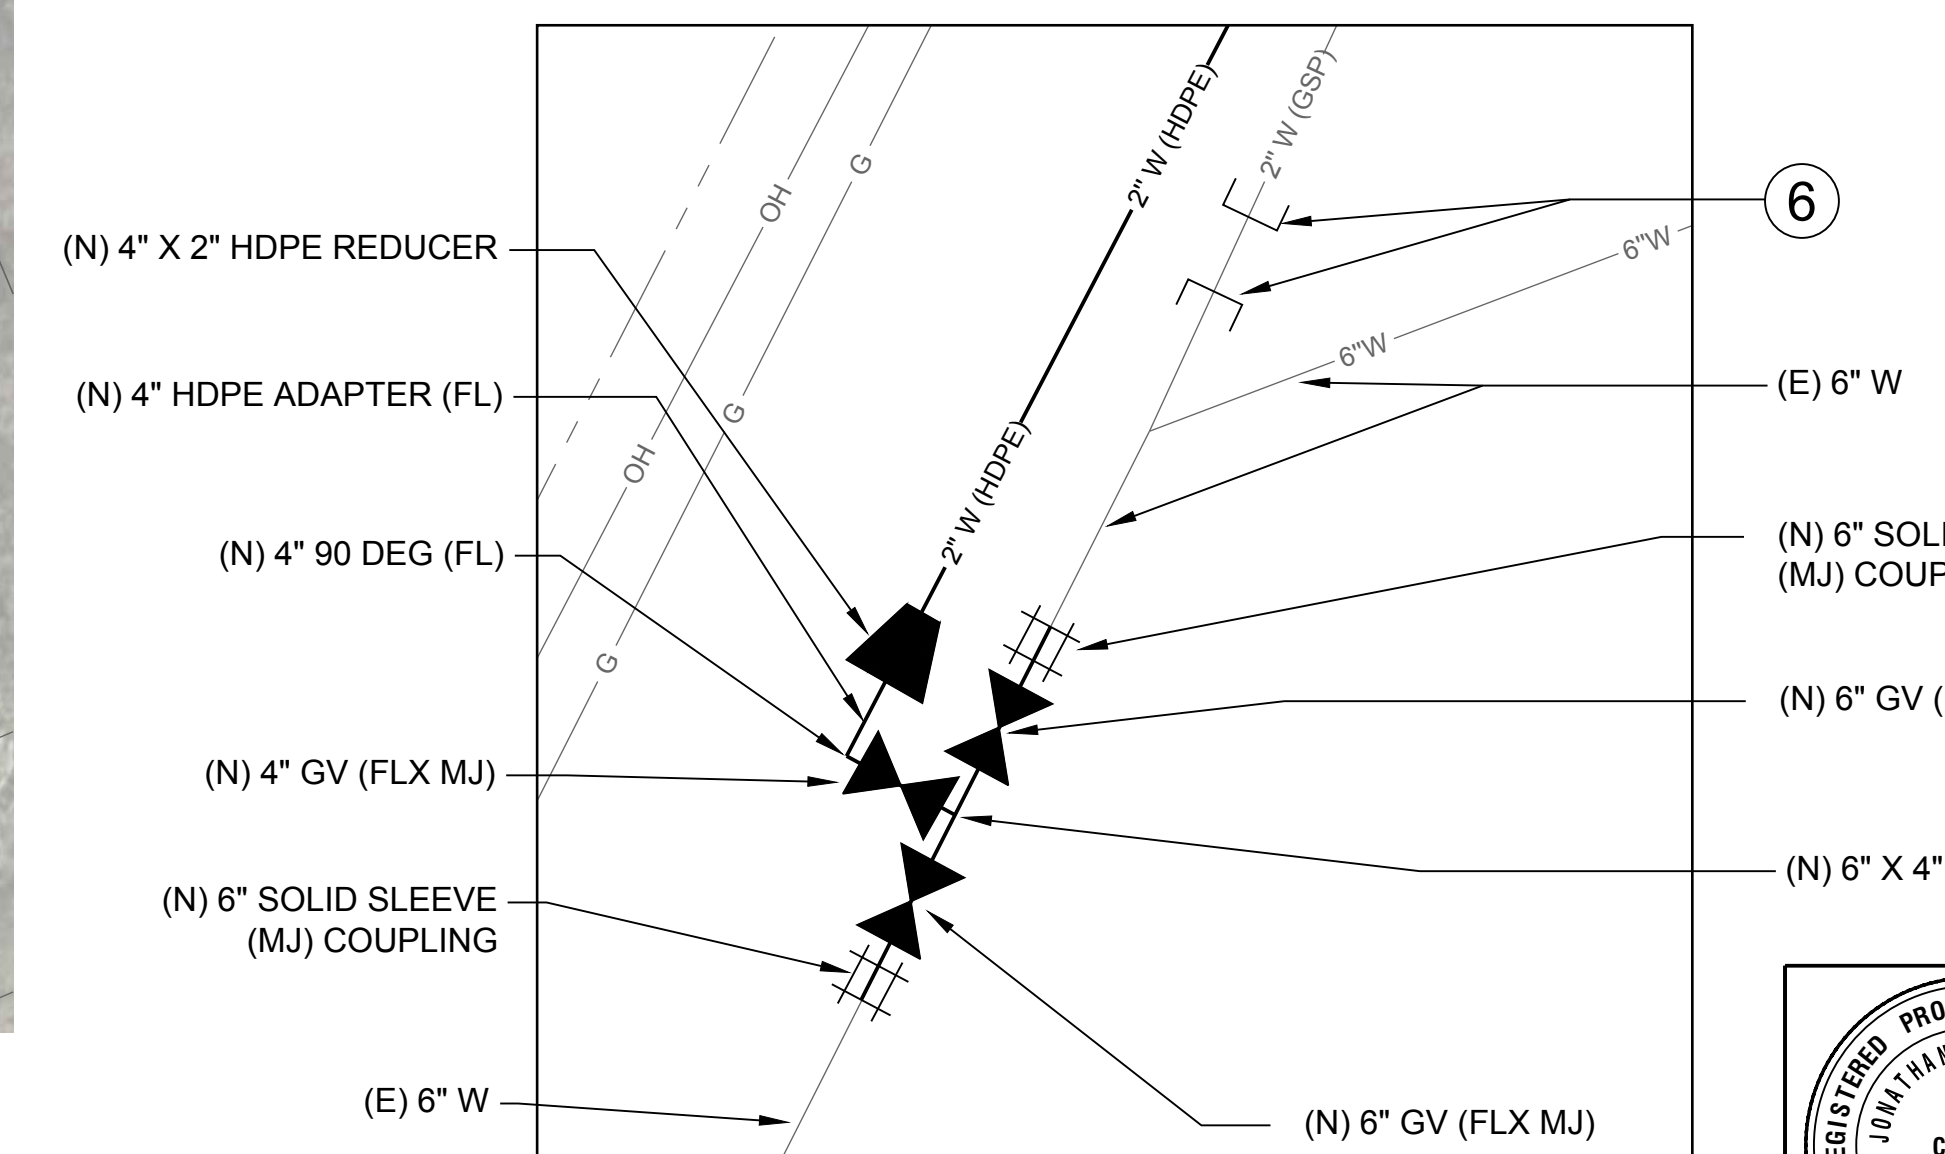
(N) 4" X 2" HDPE REDUCER

(N) 4" HDPE ADAPTER (FL)

(N) 4" 90 DEG (FL)

(N) 4" GV (FLX MJ)

(N) 6" SOLID SLEEVE
(MJ) COUPLING

(E) 6" W

OH
G
OH
G
G

2" W (HDPE)
2" W (HDPE)
2" W (GSP)
6"W
6"W

6

(E) 6" W

(N) 6" SOL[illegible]
(MJ) COUP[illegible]

(N) 6" GV ([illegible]

(N) 6" X 4" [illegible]

(N) 6" GV (FLX MJ)

REGISTERED PRO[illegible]
JONATHAN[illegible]
C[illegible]